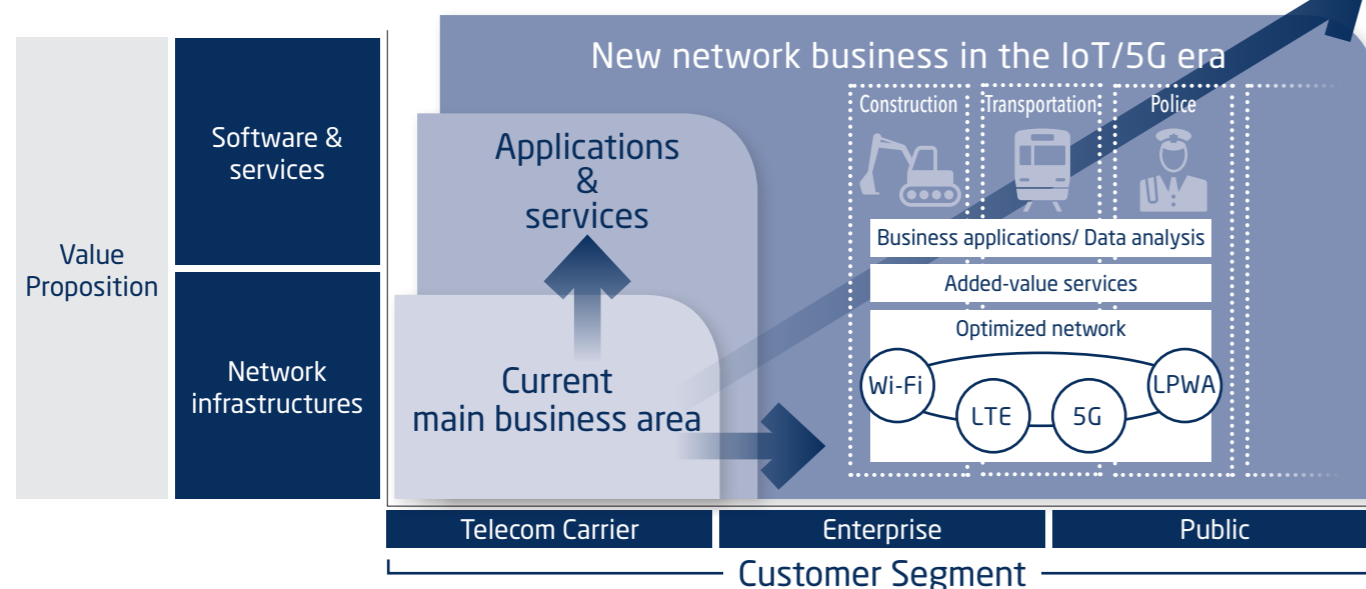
Value Proposition

Software & services

Network infrastructures

New network business in the IoT/5G era

Applications & services

Current main business area

Construction

Transportation

Police

Business applications/ Data analysis

Added-value services

Optimized network

Wi-Fi

LTE

5G

LPWA

Telecom Carrier

Enterprise

Public

Customer Segment